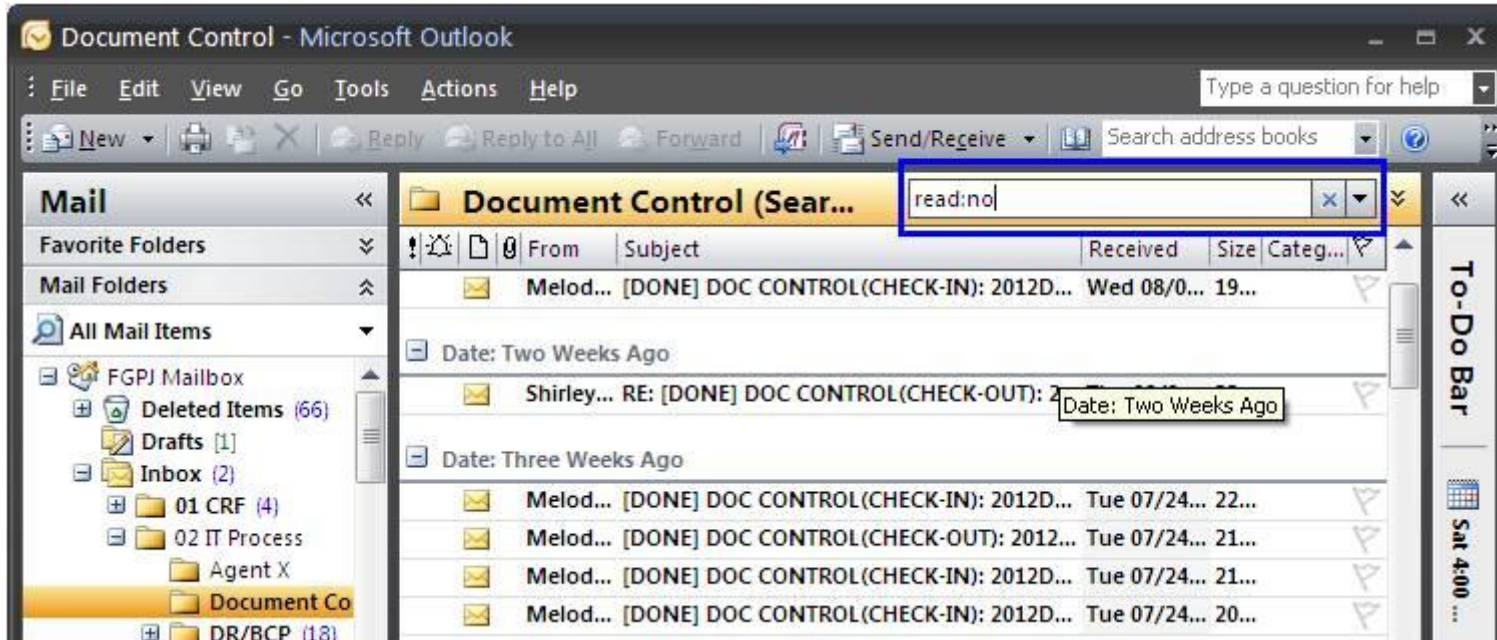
Document Control - Microsoft Outlook

File Edit View Go Tools Actions Help

Type a question for help

New Reply Reply to All Forward Send/Receive Search address books

Mail «

Favorite Folders

Mail Folders

All Mail Items

FGPJ Mailbox
Deleted Items (66)
Drafts [1]
Inbox (2)
01 CRF (4)
02 IT Process
Agent X
Document Co
DR/BCP (18)

Document Control (Sear...

read:no

From | Subject | Received | Size | Categ...

Melod... [DONE] DOC CONTROL(CHECK-IN): 2012D... Wed 08/0... 19...

Date: Two Weeks Ago

Shirley... RE: [DONE] DOC CONTROL(CHECK-OUT): 2

Date: Two Weeks Ago

Date: Three Weeks Ago

Melod... [DONE] DOC CONTROL(CHECK-IN): 2012D... Tue 07/24... 22...

Melod... [DONE] DOC CONTROL(CHECK-OUT): 2012... Tue 07/24... 21...

Melod... [DONE] DOC CONTROL(CHECK-IN): 2012D... Tue 07/24... 21...

Melod... [DONE] DOC CONTROL(CHECK-IN): 2012D... Tue 07/24... 20...

«

To-Do Bar

Sat 4:00 ...